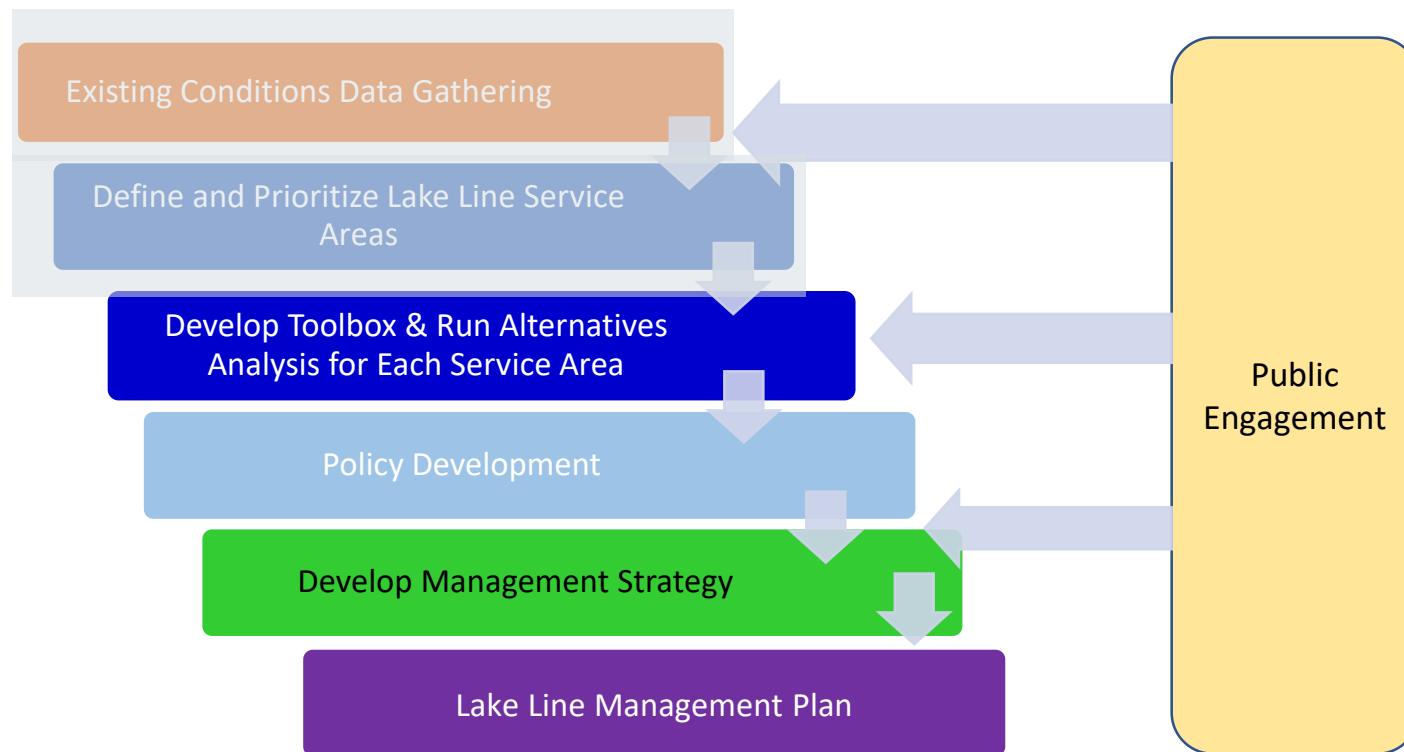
Existing Conditions Data Gathering

Define and Prioritize Lake Line Service Areas

Develop Toolbox & Run Alternatives Analysis for Each Service Area

Policy Development

Develop Management Strategy

Lake Line Management Plan

Public Engagement